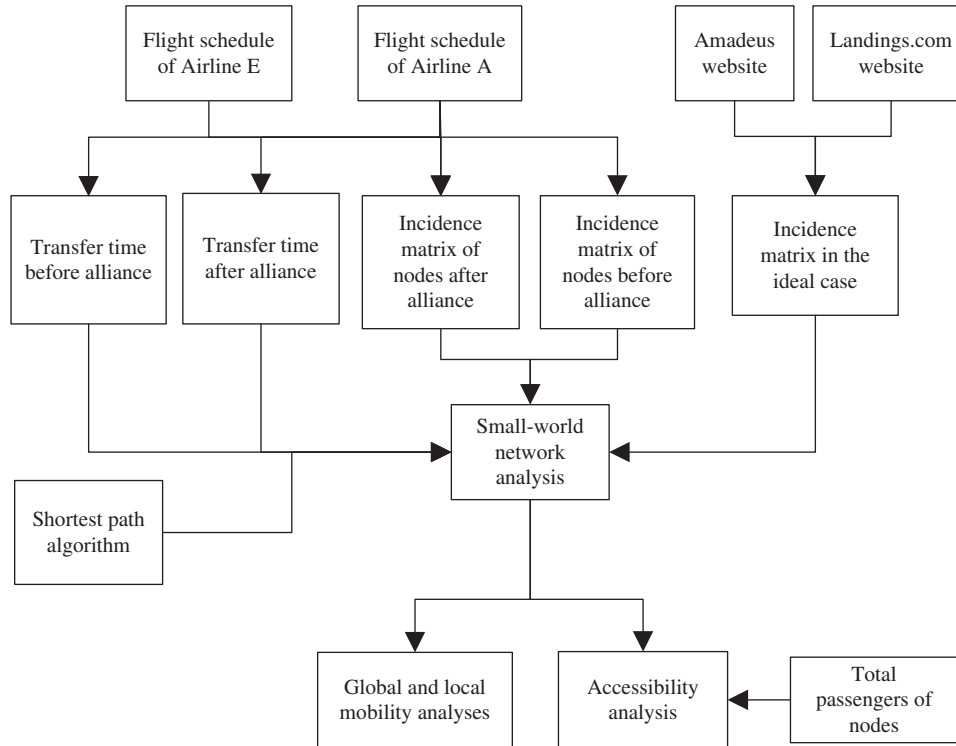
Flight schedule of Airline E

Flight schedule of Airline A

Amadeus website

Landings.com website

Transfer time before alliance

Transfer time after alliance

Incidence matrix of nodes after alliance

Incidence matrix of nodes before alliance

Incidence matrix in the ideal case

Small-world network analysis

Shortest path algorithm

Global and local mobility analyses

Accessibility analysis

Total passengers of nodes